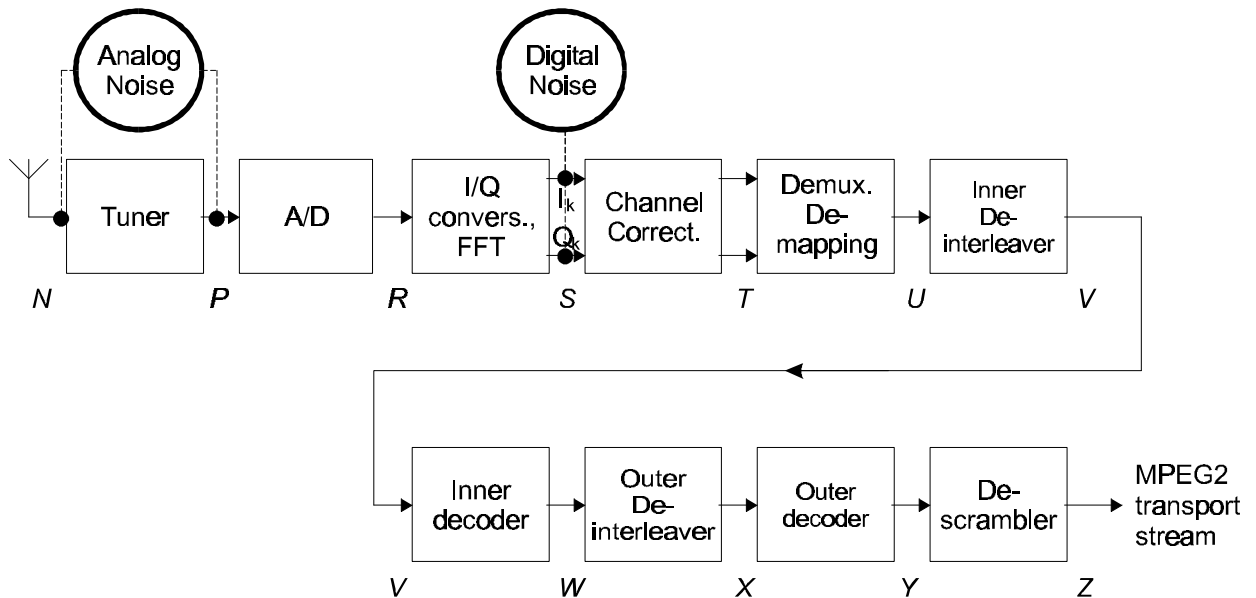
Analog Noise

Digital Noise

Tuner

A/D

I/Q convers., FFT

$I_k$

$Q_k$

Channel Correct.

Demux. De-mapping

Inner De-interleaver

N

P

R

S

T

U

V

Inner decoder

Outer De-interleaver

Outer decoder

De-scrambler

MPEG2 transport stream

V

W

X

Y

Z